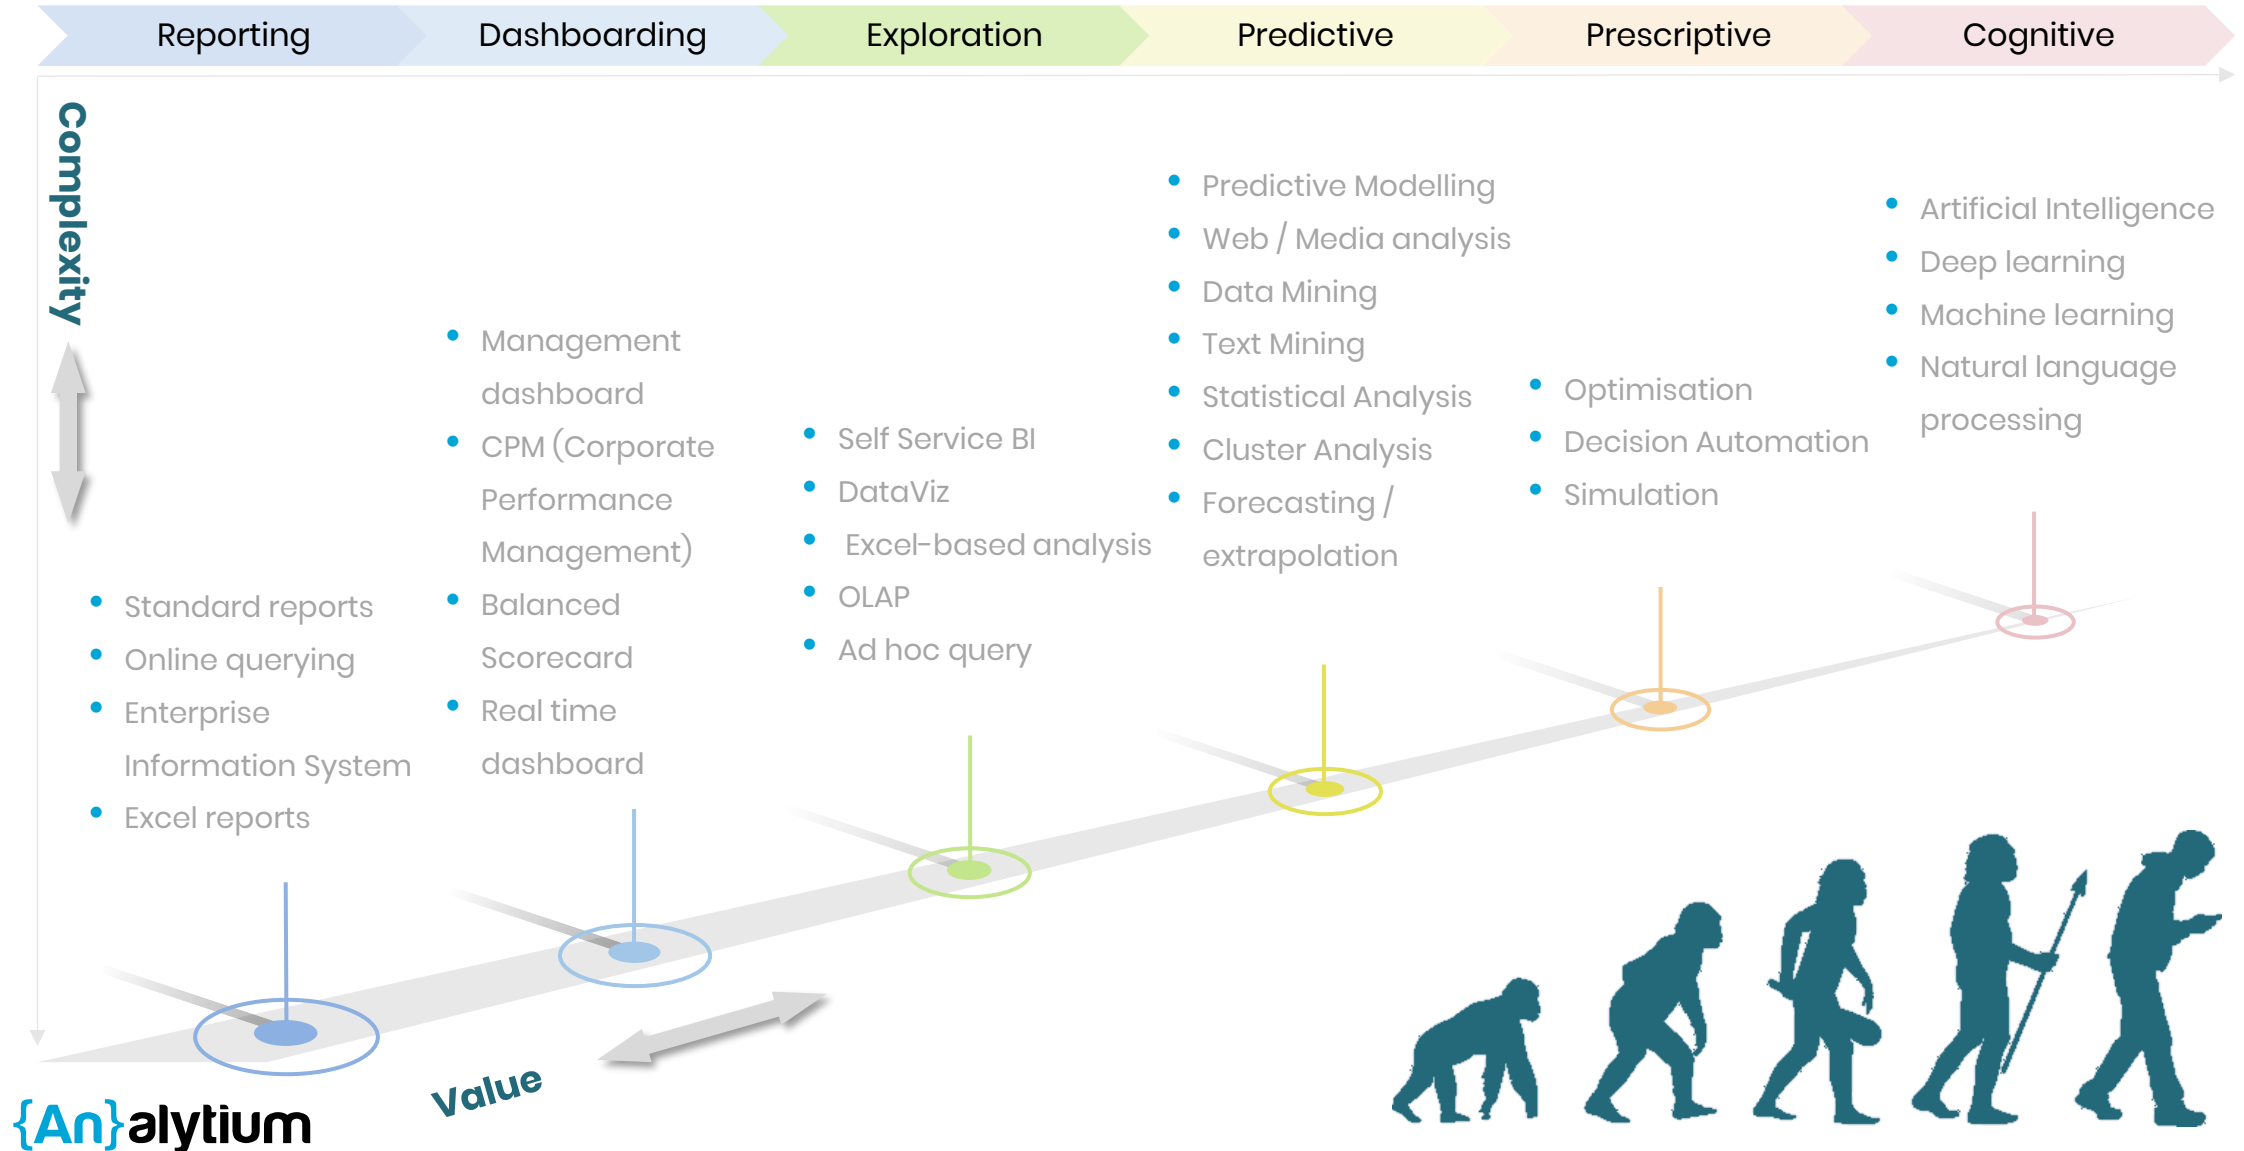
Reporting
Dashboarding
Exploration
Predictive
Prescriptive
Cognitive

Complexity

- Predictive Modelling
- Web / Media analysis
- Data Mining
- Text Mining
- Statistical Analysis
- Cluster Analysis
- Forecasting / extrapolation

- Artificial Intelligence
- Deep learning
- Machine learning
- Natural language processing

- Management dashboard
- CPM (Corporate Performance Management)
- Balanced Scorecard
- Real time dashboard

- Optimisation
- Decision Automation
- Simulation

- Self Service BI
- DataViz
- Excel-based analysis
- OLAP
- Ad hoc query

- Standard reports
- Online querying
- Enterprise Information System
- Excel reports

Value

{An}alytium